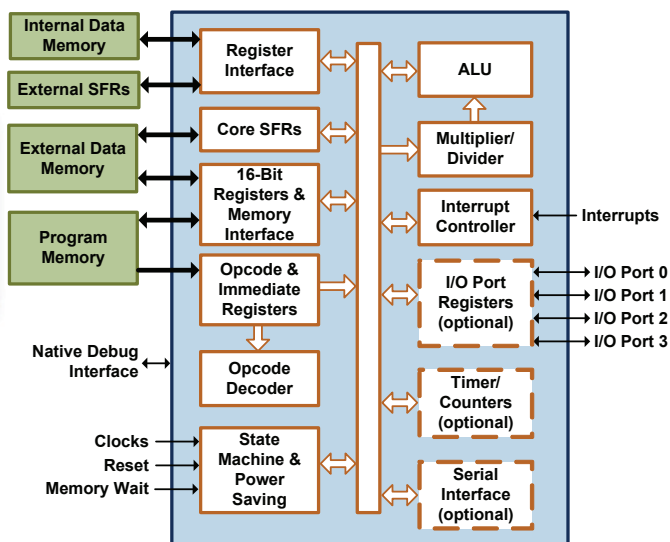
Internal Data Memory

External SFRs

External Data Memory

Program Memory

Native Debug Interface

Clocks

Reset

Memory Wait

Register Interface

Core SFRs

16-Bit Registers & Memory Interface

Opcode & Immediate Registers

Opcode Decoder

State Machine & Power Saving

ALU

Multiplier/ Divider

Interrupt Controller

I/O Port Registers (optional)

Timer/ Counters (optional)

Serial Interface (optional)

Interrupts

I/O Port 0

I/O Port 1

I/O Port 2

I/O Port 3